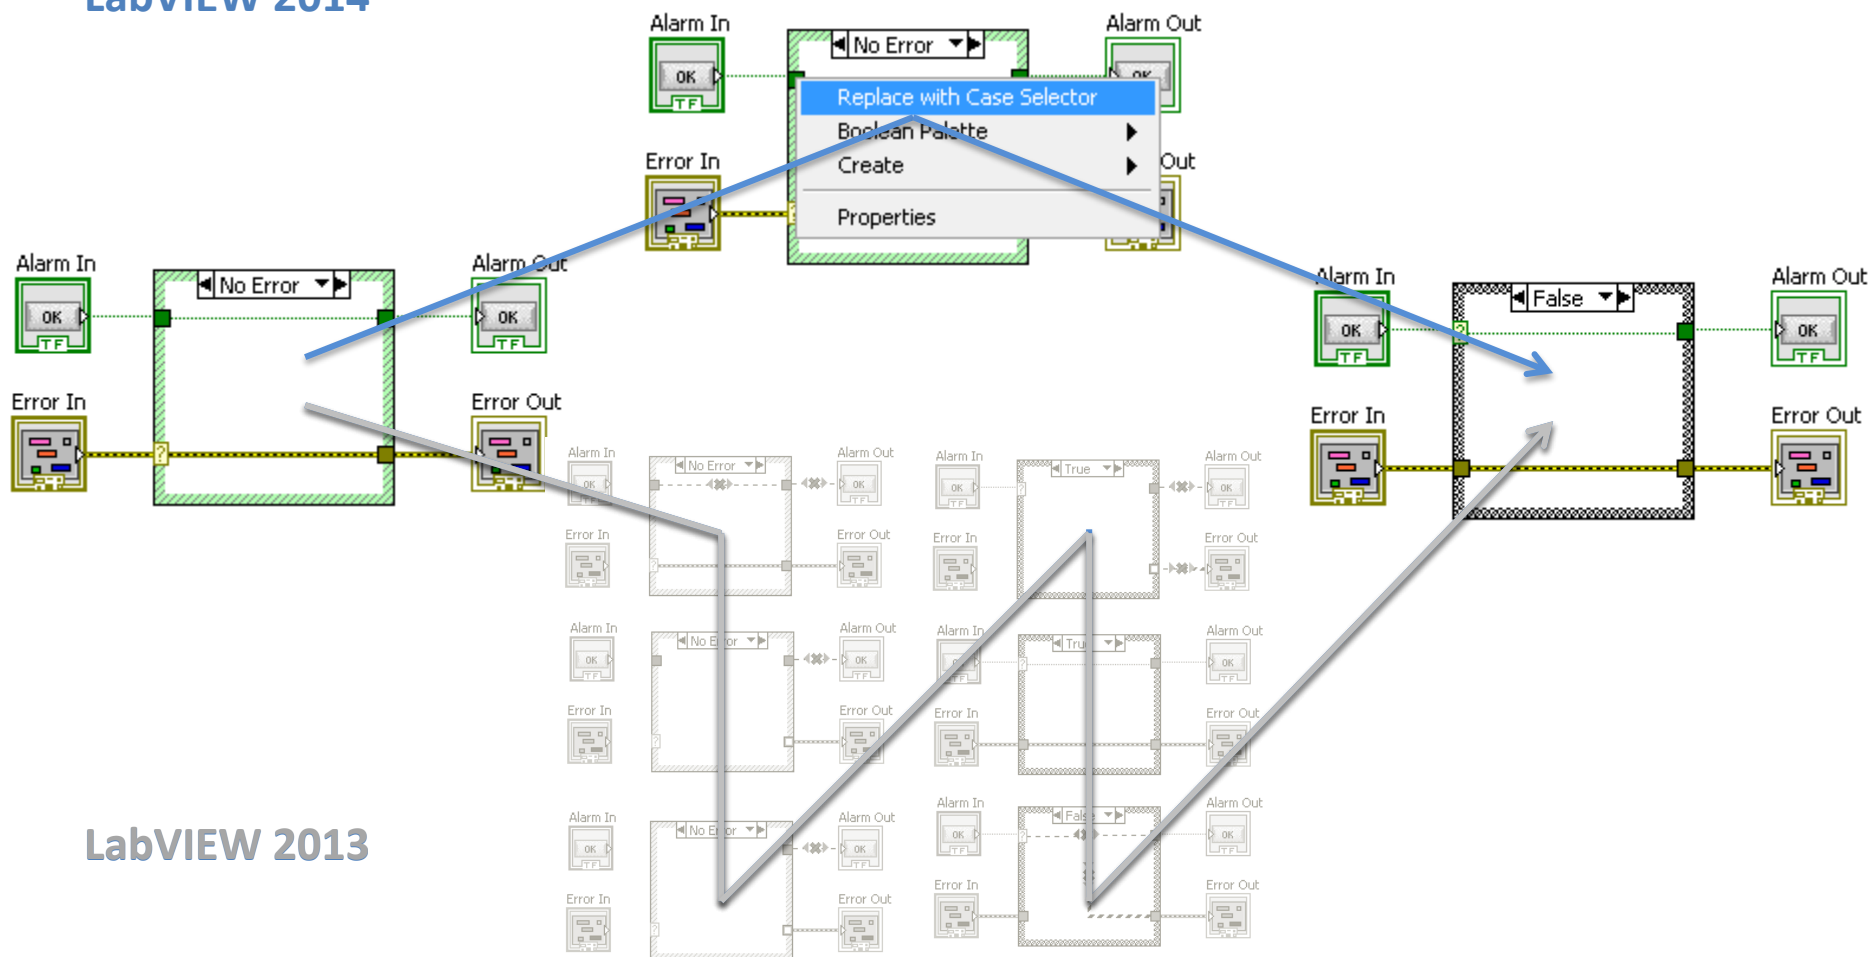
LabVIEW 2014

Alarm In
OK
TF
No Error
Alarm Out
Replace with Case Selector
Boolean Palette
Create
Properties
Error In
Out

Alarm In
OK
No Error
Alarm Out
OK
Error In
Error Out

Alarm In
OK
False
Alarm Out
OK
Error In
Error Out

Alarm In
No Error
Alarm Out
Error In
Error Out
Alarm In
True
Alarm Out
Error In
Error Out

Alarm In
No Error
Alarm Out
Error In
Error Out
Alarm In
True
Alarm Out
Error In
Error Out

Alarm In
No Error
Alarm Out
Error In
Error Out
Alarm In
False
Alarm Out
Error In
Error Out

LabVIEW 2013